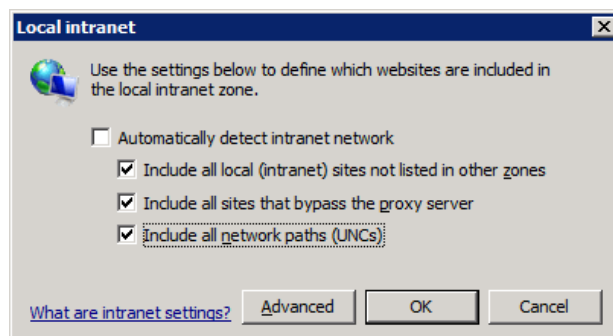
Local intranet

Use the settings below to define which websites are included in the local intranet zone.

Automatically detect intranet network

Include all local (intranet) sites not listed in other zones

Include all sites that bypass the proxy server

Include all network paths (UNCs)

What are intranet settings?

Advanced

OK

Cancel